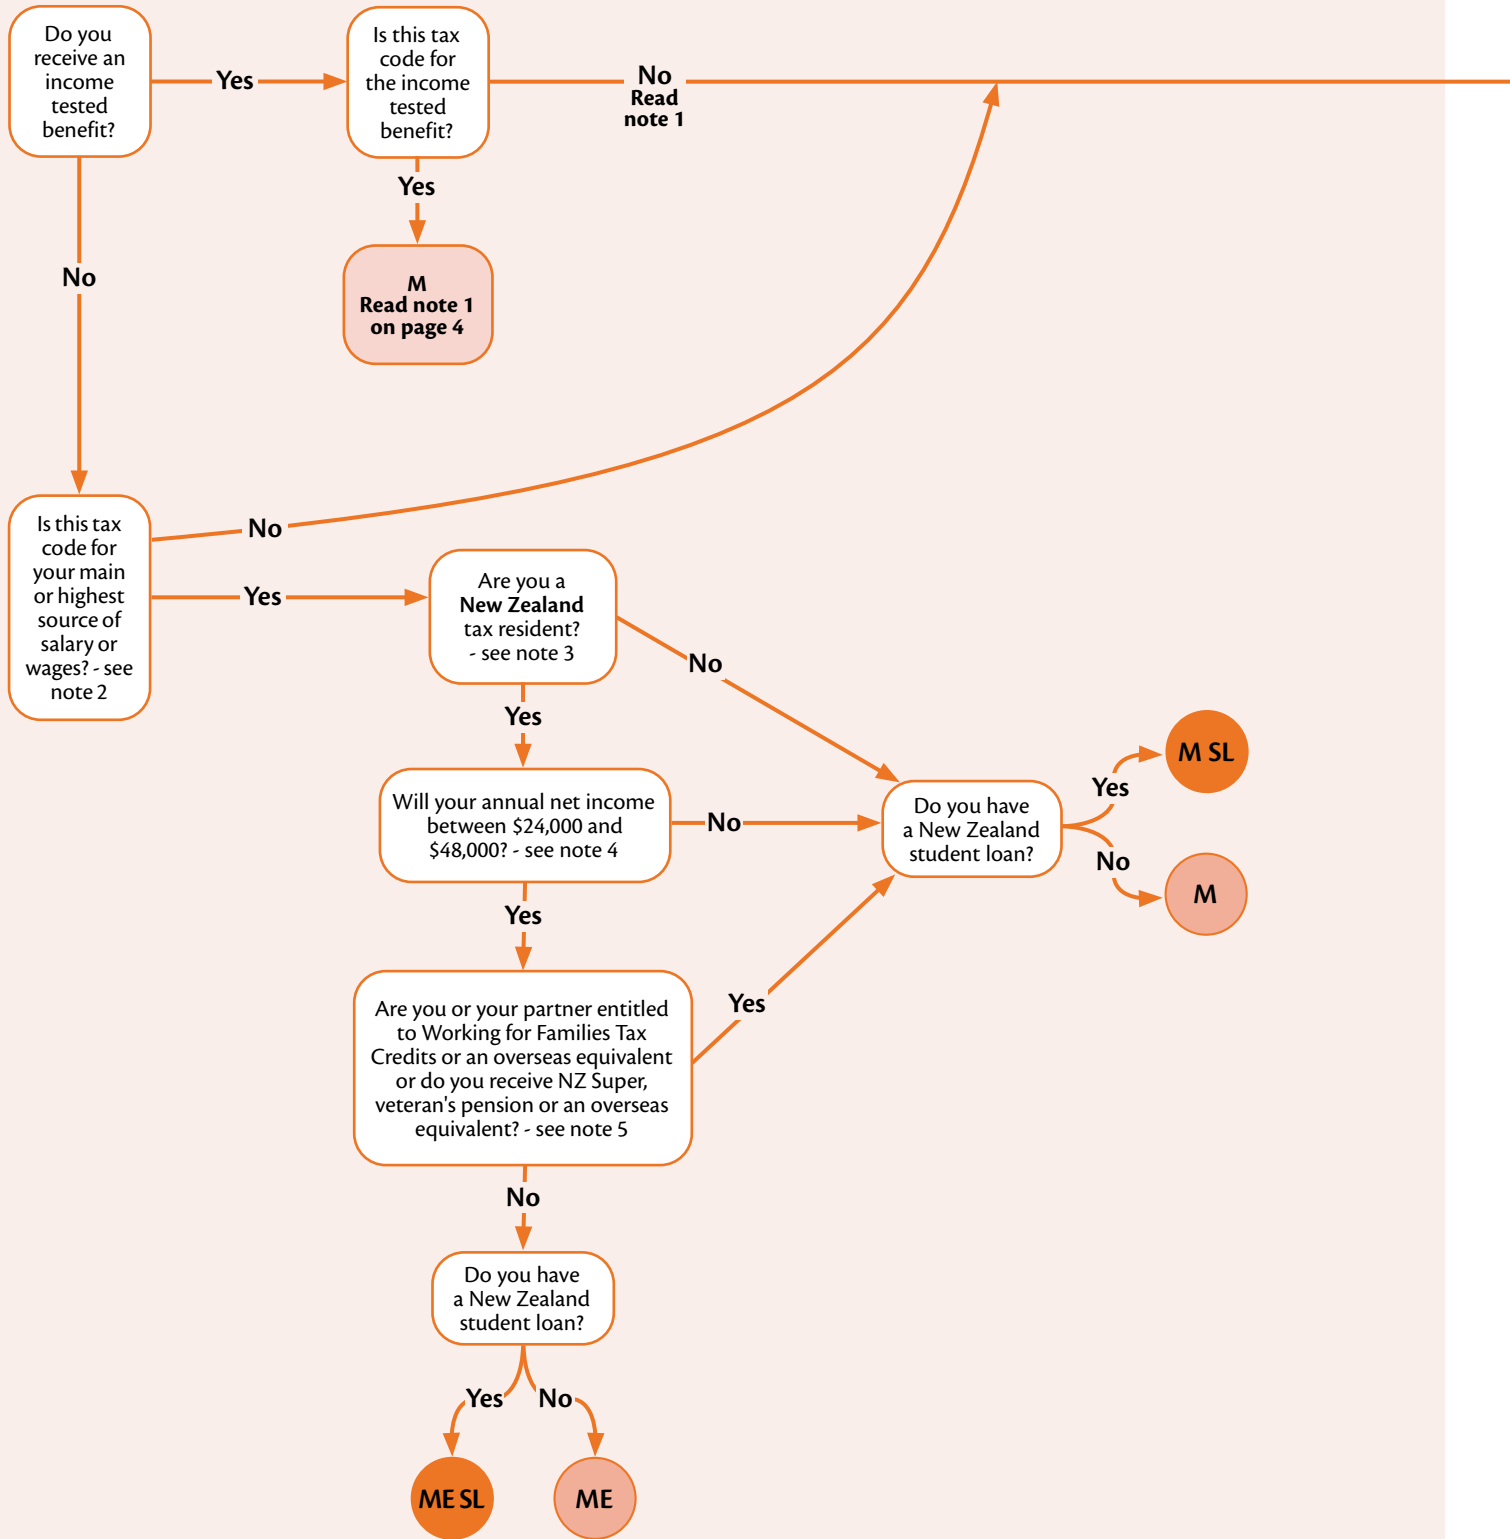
Do you receive an income tested benefit?

Yes

Is this tax code for the income tested benefit?

No
Read note 1

Yes

M
Read note 1 on page 4

No

Is this tax code for your main or highest source of salary or wages? - see note 2

No

Yes

Are you a New Zealand tax resident? - see note 3

No

Yes

Will your annual net income between $24,000 and $48,000? - see note 4

No

Do you have a New Zealand student loan?

Yes

M SL

No

M

Yes

Are you or your partner entitled to Working for Families Tax Credits or an overseas equivalent or do you receive NZ Super, veteran's pension or an overseas equivalent? - see note 5

Yes

No

Do you have a New Zealand student loan?

Yes

No

ME SL

ME